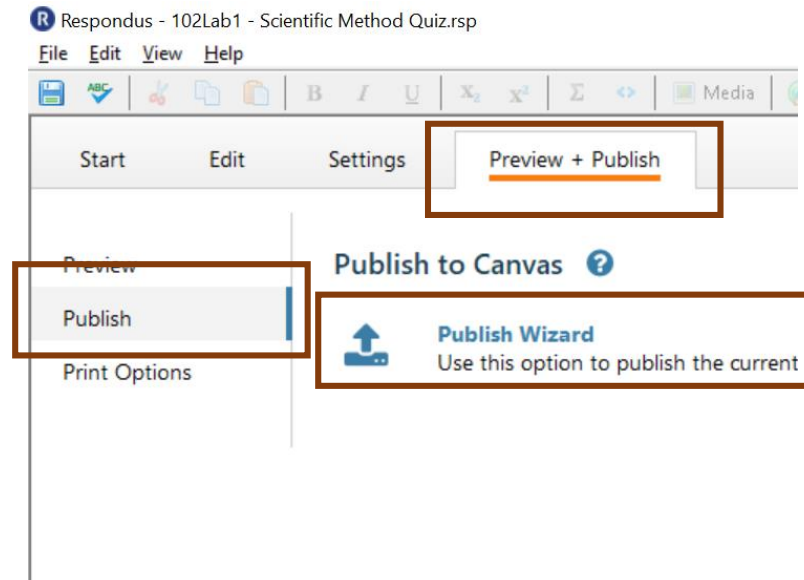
Respondus - 102Lab1 - Scientific Method Quiz.rsp
File Edit View Help
B I U $X_2$ $X^2$ Σ <> Media
Start Edit Settings Preview + Publish
Preview
Publish
Print Options
Publish to Canvas ?
Publish Wizard
Use this option to publish the current